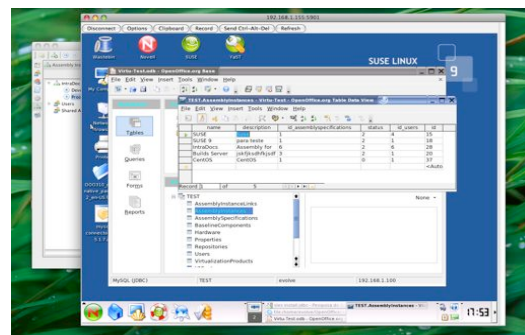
192.168.1.155:5901

Disconnect | Options | Clipboard | Record | Send Ctrl-Alt-Del | Refresh

Novell

SUSE

SUSE LINUX

Virtu-TestLab - OpenOffice.org Base

File Edit View Insert Tools Window Help

TEST.AssemblyInstances - Virtu-Test - OpenOffice.org Table Data View

File Edit View Insert Tools Window Help

Tables

Queries

Forms

Reports

| | Name | description | id_assemblyspecifications | status | id_users | id |
|---|---|---|---|---|---|---|
| | SUSE | | 2 | 2 | 4 | 15 |
| | SUSE 8 | para teste | 2 | 3 | 3 | 18 |
| | IntraDocs | Assembly for | 6 | 2 | 6 | 28 |
| | Builds Server | jokfjsdfhfsjdf | 3 | 2 | 1 | 20 |
| | CentOS | CentOS | 1 | 0 | 1 | 37 |
| | | | | | | <Auto |

Record 3 of 5

TEST
AssemblyInstanceLinks
AssemblyInstances
AssemblySpecifications
BaselineComponents
Hardware
Properties
Repositories
Users
VirtualizationProducts

MySQL (JDBC) | TEST | evolve | 192.168.1.100

TEST.AssemblyInstances

Virtu-TestLab - OpenOffice.org

11:53